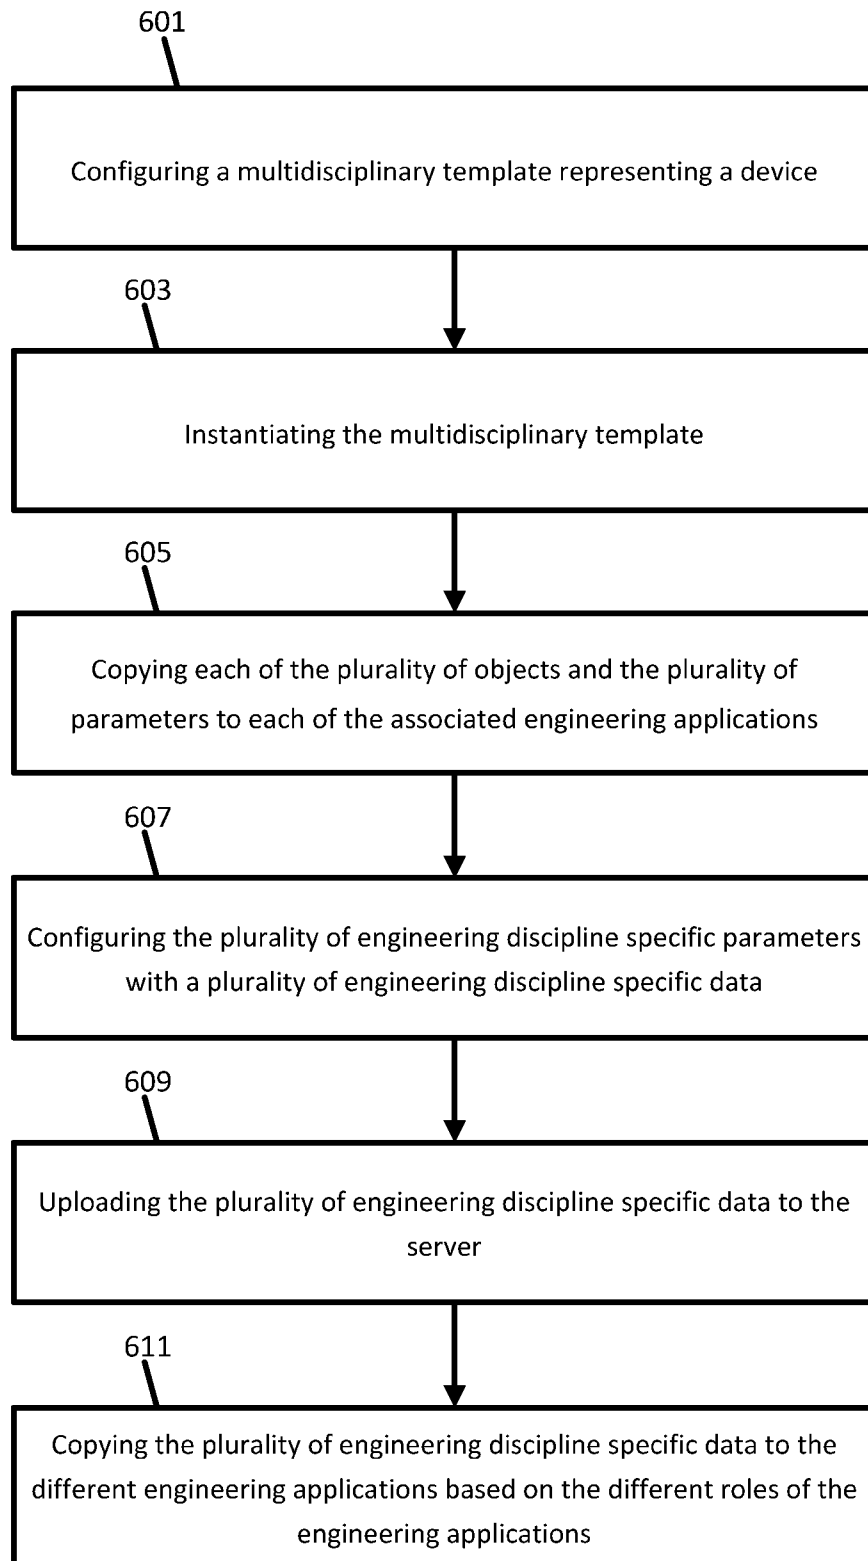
601

Configuring a multidisciplinary template representing a device

603

Instantiating the multidisciplinary template

605

Copying each of the plurality of objects and the plurality of parameters to each of the associated engineering applications

607

Configuring the plurality of engineering discipline specific parameters with a plurality of engineering discipline specific data

609

Uploading the plurality of engineering discipline specific data to the server

611

Copying the plurality of engineering discipline specific data to the different engineering applications based on the different roles of the engineering applications